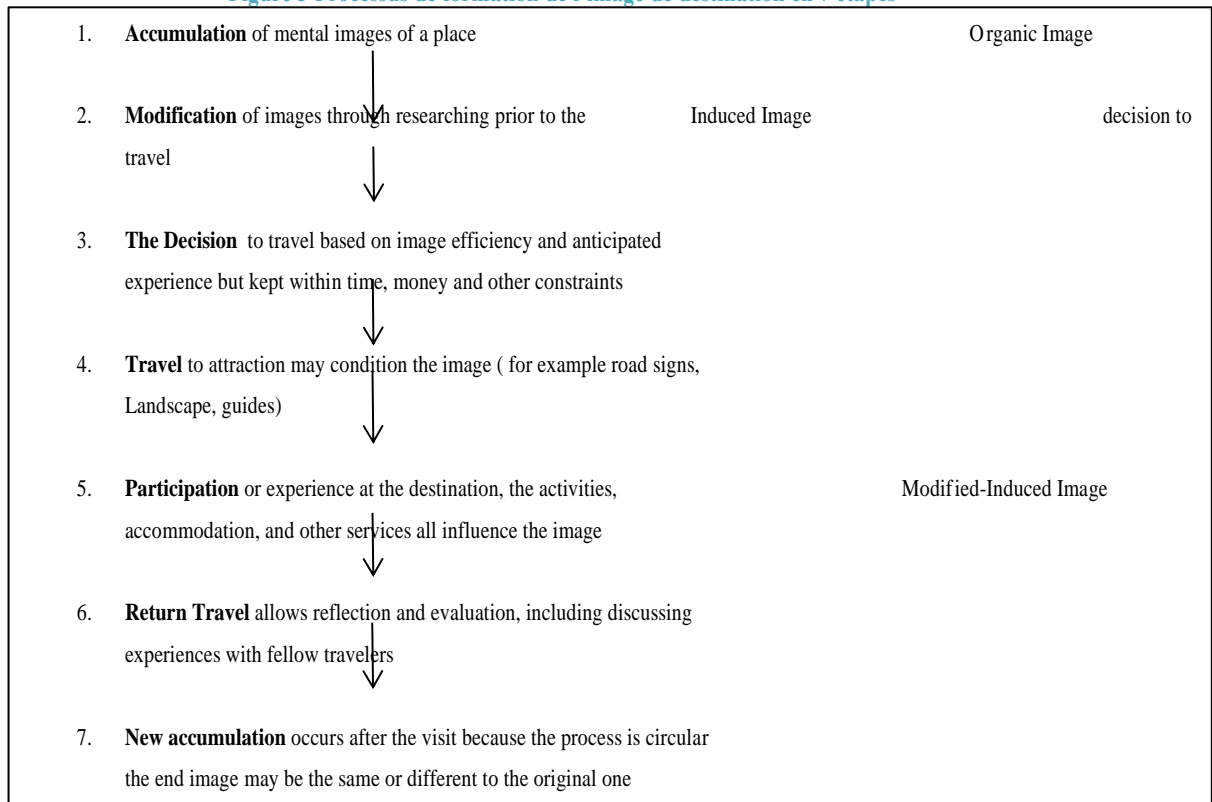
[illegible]

1. **Accumulation** of mental images of a place

Organic Image

2. **Modification** of images through researching prior to the decision to travel

Induced Image

3. **The Decision** to travel based on image efficiency and anticipated experience but kept within time, money and other constraints

4. **Travel** to attraction may condition the image ( for example road signs, Landscape, guides)

5. **Participation** or experience at the destination, the activities, accommodation, and other services all influence the image

Modified-Induced Image

6. **Return Travel** allows reflection and evaluation, including discussing experiences with fellow travelers

7. **New accumulation** occurs after the visit because the process is circular the end image may be the same or different to the original one